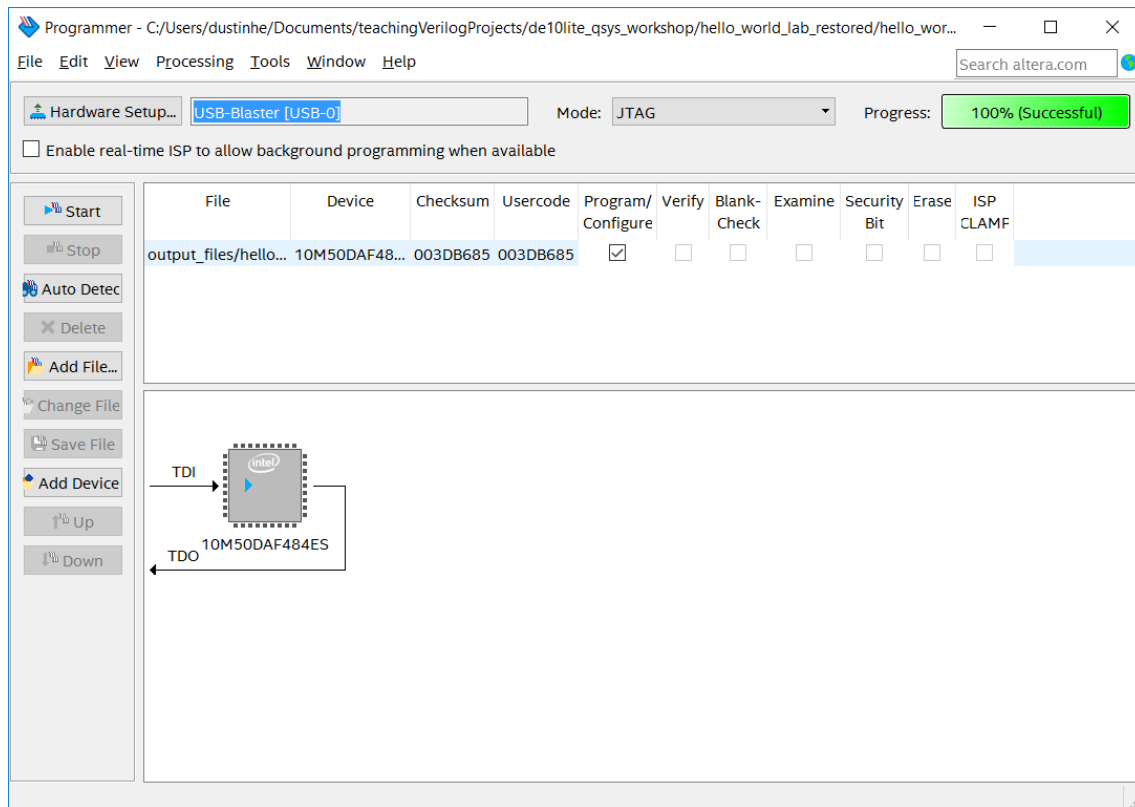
Programmer - C:/Users/dustinhe/Documents/teachingVerilogProjects/de10lite_qsys_workshop/hello_world_lab_restored/hello_wor...

File Edit View Processing Tools Window Help

Search altera.com

Hardware Setup... USB-Blaster [USB-0] Mode: JTAG Progress: 100% (Successful)

Enable real-time ISP to allow background programming when available

Start
Stop
Auto Detec
Delete
Add File...
Change File
Save File
Add Device
Up
Down

| File | Device | Checksum | Usercode | Program/ Configure | Verify | Blank- Check | Examine | Security Bit | Erase | ISP CLAMP |
|---|---|---|---|---|---|---|---|---|---|---|
| output_files/hello... | 10M50DAF48... | 003DB685 | 003DB685 | ☑ | ☐ | ☐ | ☐ | ☐ | ☐ | ☐ |

TDI
intel
10M50DAF484ES
TDO